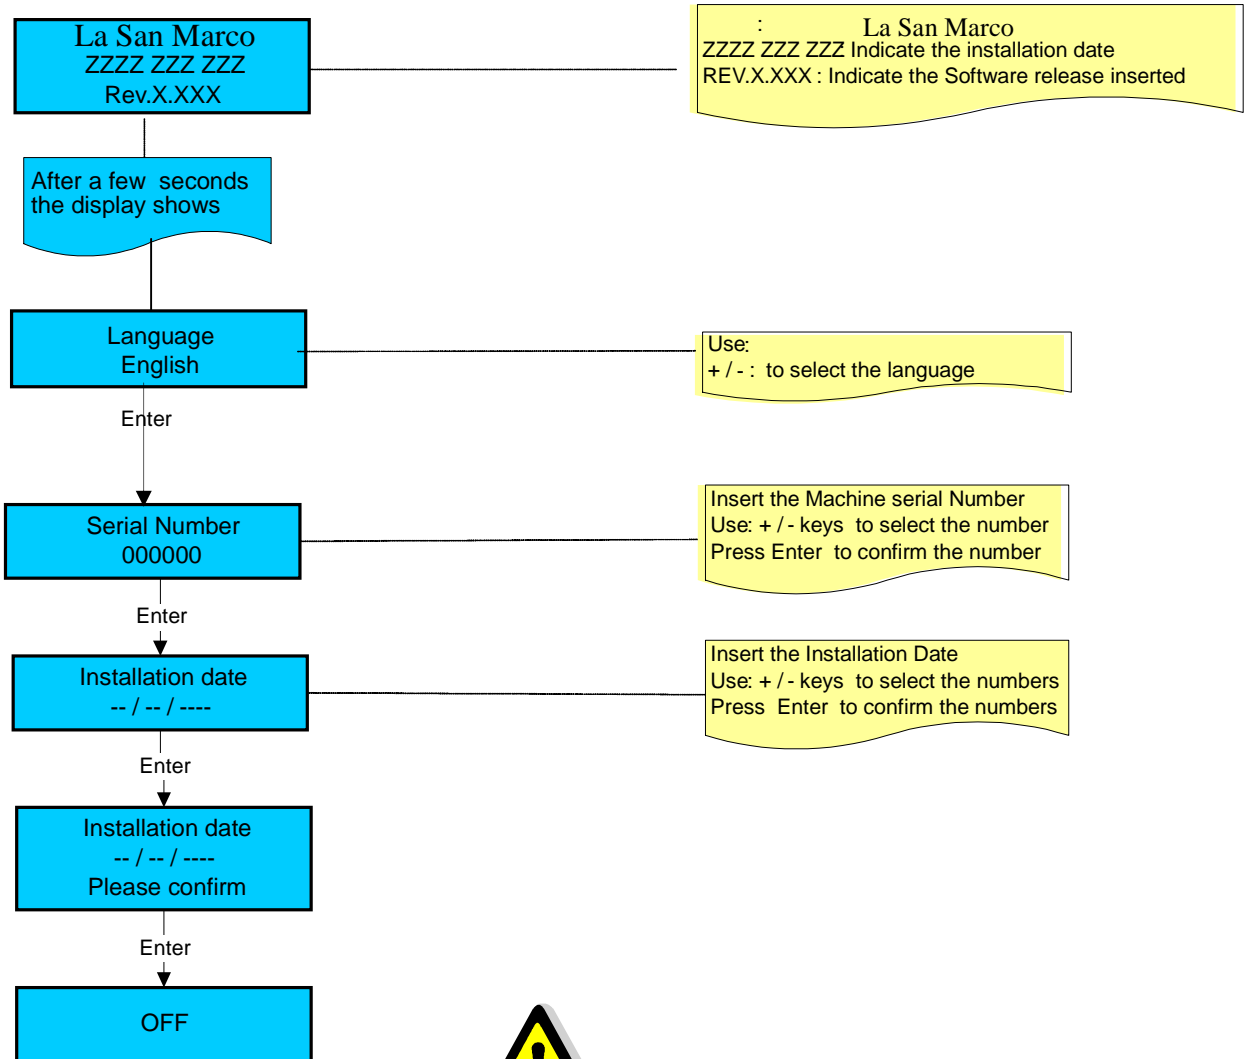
La San Marco
ZZZZ ZZZ ZZZ
Rev.X.XXX

: La San Marco
ZZZZ ZZZ ZZZ Indicate the installation date
REV.X.XXX : Indicate the Software release inserted

After a few seconds the display shows

Language
English

Use:
+ / - : to select the language

Enter

Serial Number
000000

Insert the Machine serial Number
Use: + / - keys to select the number
Press Enter to confirm the number

Enter

Installation date
-- / -- / ----

Insert the Installation Date
Use: + / - keys to select the numbers
Press Enter to confirm the numbers

Enter

Installation date
-- / -- / ----
Please confirm

Enter

OFF